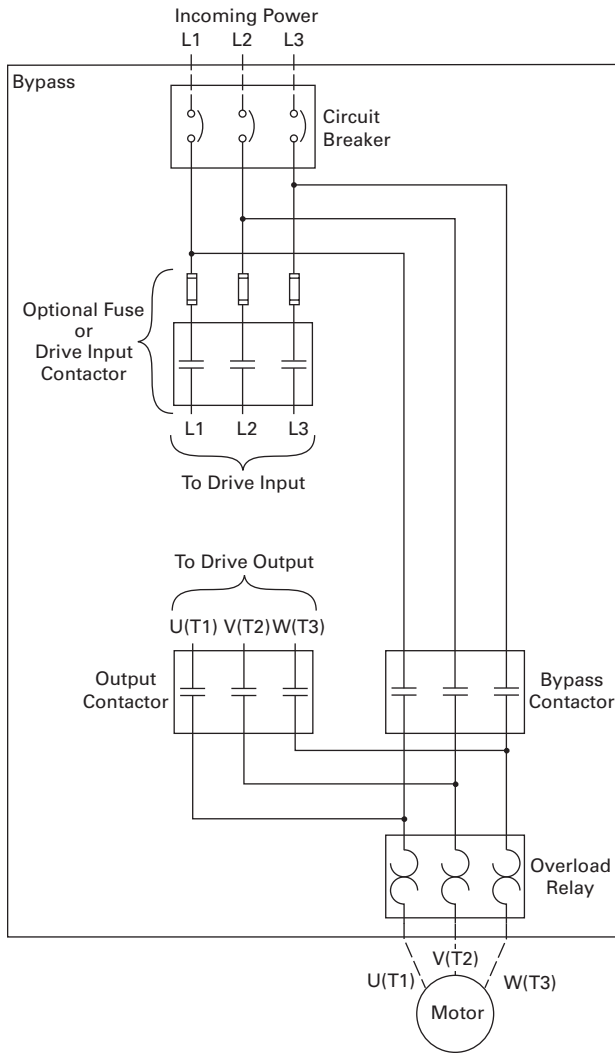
Incoming Power
L1 L2 L3

Bypass

Circuit Breaker

Optional Fuse or Drive Input Contactor

L1 L2 L3

To Drive Input

To Drive Output

U(T1) V(T2) W(T3)

Output Contactor

Bypass Contactor

Overload Relay

V(T2)

U(T1)

W(T3)

Motor